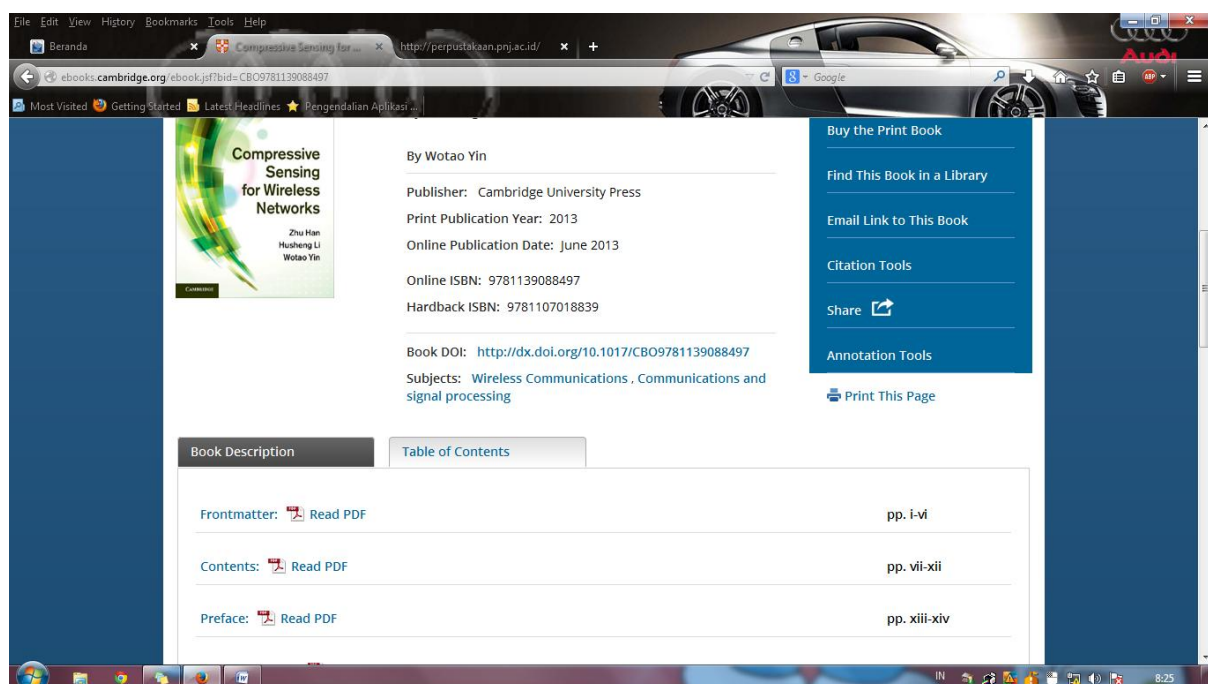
File Edit View History Bookmarks Tools Help

Beranda
Compressive Sensing for ...
http://perpustakaan.pnj.ac.id/

ebooks.cambridge.org/ebook.jsf?bid=CBO9781139088497

Google

Most Visited Getting Started Latest Headlines Pengendalian Aplikasi ...

Audi

Compressive Sensing for Wireless Networks
Zhu Han
Husheng Li
Wotao Yin
CAMBRIDGE

By Wotao Yin

Publisher: Cambridge University Press
Print Publication Year: 2013
Online Publication Date: June 2013

Online ISBN: 9781139088497
Hardback ISBN: 9781107018839

Book DOI: http://dx.doi.org/10.1017/CBO9781139088497
Subjects: Wireless Communications , Communications and signal processing

Buy the Print Book
Find This Book in a Library
Email Link to This Book
Citation Tools
Share
Annotation Tools
Print This Page

Book Description
Table of Contents

| | |
|---|---|
| Frontmatter: Read PDF | pp. i-vi |
| Contents: Read PDF | pp. vii-xii |
| Preface: Read PDF | pp. xiii-xiv |

IN 8:25